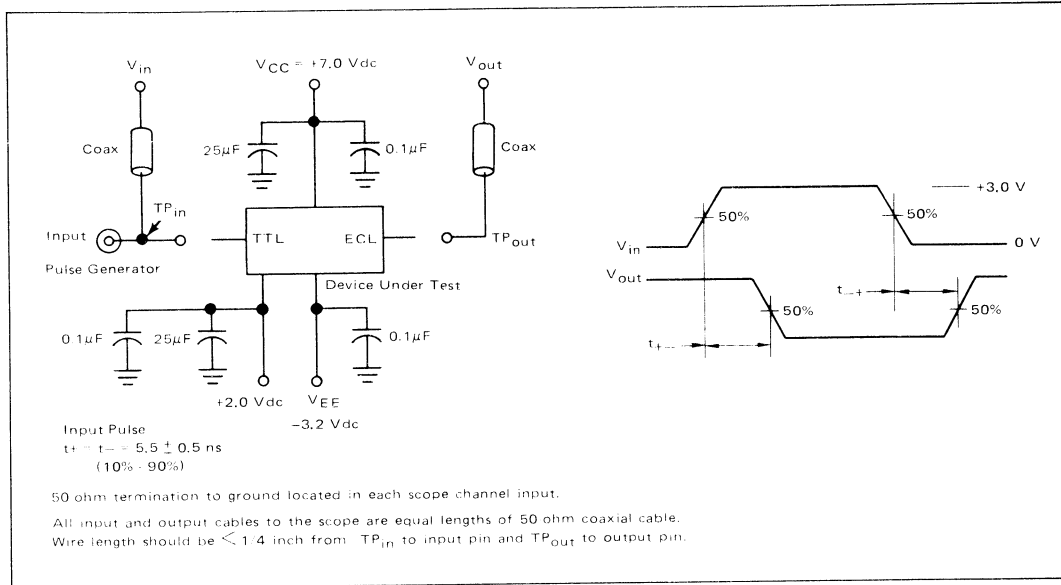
$V_{in}$

$V_{CC}$ = +7.0 Vdc

$V_{out}$

Coax

25$\mu$F

0.1$\mu$F

Coax

$TP_{in}$

Input

Pulse Generator

TTL

ECL

$TP_{out}$

Device Under Test

0.1$\mu$F

25$\mu$F

0.1$\mu$F

+2.0 Vdc

$V_{EE}$

−3.2 Vdc

Input Pulse
t+ = t− = 5.5 ± 0.5 ns
(10% - 90%)

+3.0 V

50%

50%

$V_{in}$

0 V

$V_{out}$

$t_{-+}$

50%

50%

$t_{+-}$

50 ohm termination to ground located in each scope channel input.

All input and output cables to the scope are equal lengths of 50 ohm coaxial cable.
Wire length should be < 1/4 inch from $TP_{in}$ to input pin and $TP_{out}$ to output pin.